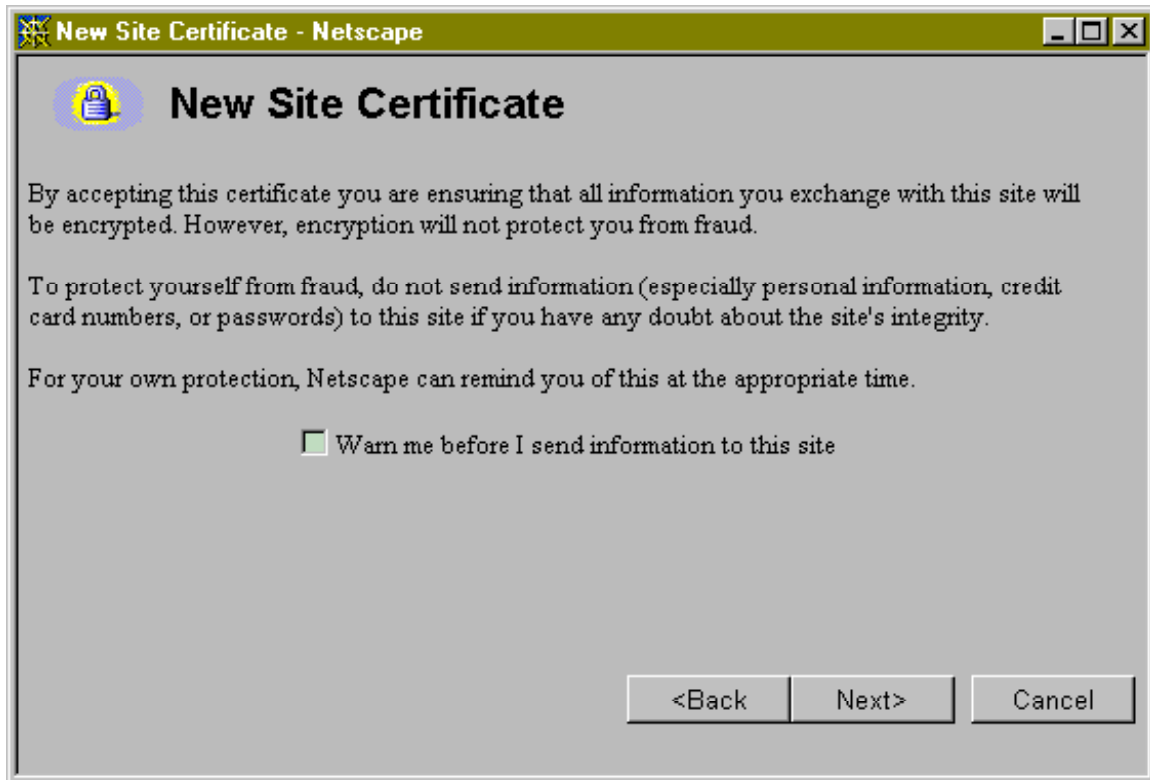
New Site Certificate - Netscape

New Site Certificate

By accepting this certificate you are ensuring that all information you exchange with this site will be encrypted. However, encryption will not protect you from fraud.

To protect yourself from fraud, do not send information (especially personal information, credit card numbers, or passwords) to this site if you have any doubt about the site's integrity.

For your own protection, Netscape can remind you of this at the appropriate time.

Warn me before I send information to this site

<Back Next> Cancel